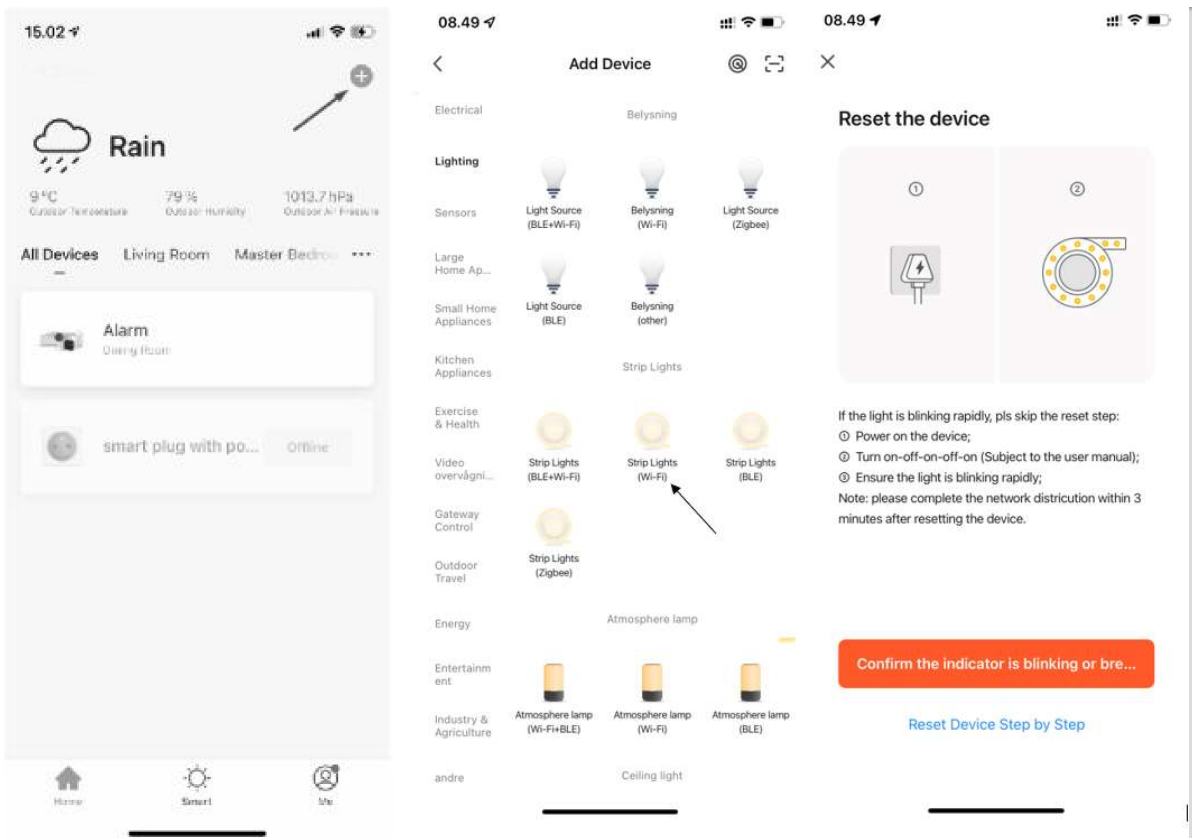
15.02

Rain

9°C
Outdoor Temperature

79 %
Outdoor Humidity

1013.7 hPa
Outdoor Air Pressure

All Devices Living Room Master Bedro ···

Alarm
Dining Room

smart plug with po... Offline

Home Smart Me

08.49

Add Device

Electrical
Lighting
Sensors
Large Home Ap...
Small Home Appliances
Kitchen Appliances
Exercise & Health
Video overvågni...
Gateway Control
Outdoor Travel
Energy
Entertainment
Industry & Agriculture
andre

Belysning

Light Source (BLE+Wi-Fi)
Belysning (Wi-Fi)
Light Source (Zigbee)
Light Source (BLE)
Belysning (other)

Strip Lights

Strip Lights (BLE+Wi-Fi)
Strip Lights (Wi-Fi)
Strip Lights (BLE)
Strip Lights (Zigbee)

Atmosphere lamp

Atmosphere lamp (Wi-Fi+BLE)
Atmosphere lamp (Wi-Fi)
Atmosphere lamp (BLE)

Ceiling light

08.49

Reset the device

①
②

If the light is blinking rapidly, pls skip the reset step:
① Power on the device;
② Turn on-off-on-off-on (Subject to the user manual);
③ Ensure the light is blinking rapidly;
Note: please complete the network districution within 3 minutes after resetting the device.

Confirm the indicator is blinking or bre...

Reset Device Step by Step